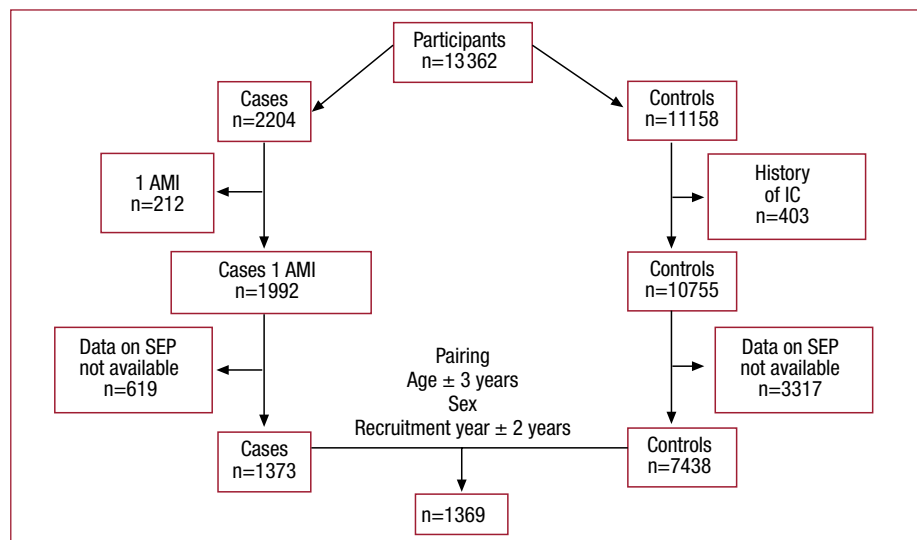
Participants
n=13362

Cases
n=2204

Controls
n=11158

1 AMI
n=212

History of IC
n=403

Cases 1 AMI
n=1992

Controls
n=10755

Data on SEP not available
n=619

Pairing
Age ± 3 years
Sex
Recruitment year ± 2 years

Data on SEP not available
n=3317

Cases
n=1373

Controls
n=7438

n=1369